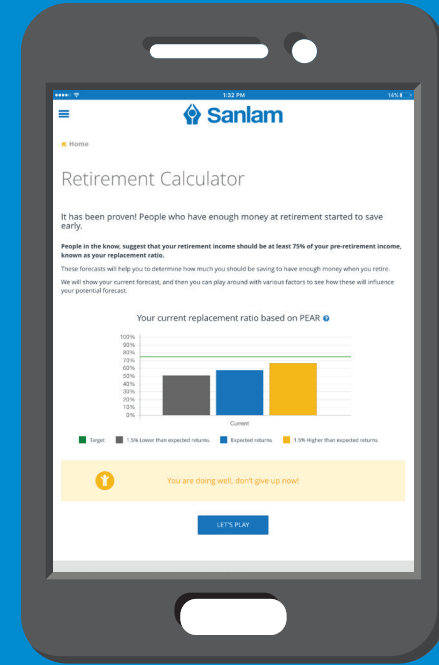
1:32 PM

14%

Sanlam

Home

Retirement Calculator

It has been proven! People who have enough money at retirement started to save early.

People in the know, suggest that your retirement income should be at least 75% of your pre-retirement income, known as your replacement ratio.

These forecasts will help you to determine how much you should be saving to have enough money when you retire.

We will show your current forecast, and then you can play around with various factors to see how these will influence your potential forecast.

Your current replacement ratio based on PEAR

100%
90%
80%
70%
60%
50%
40%
30%
20%
10%
0%

Current

Target
1.5% Lower than expected returns
Expected returns
1.5% Higher than expected returns

You are doing well, don't give up now!

LET'S PLAY